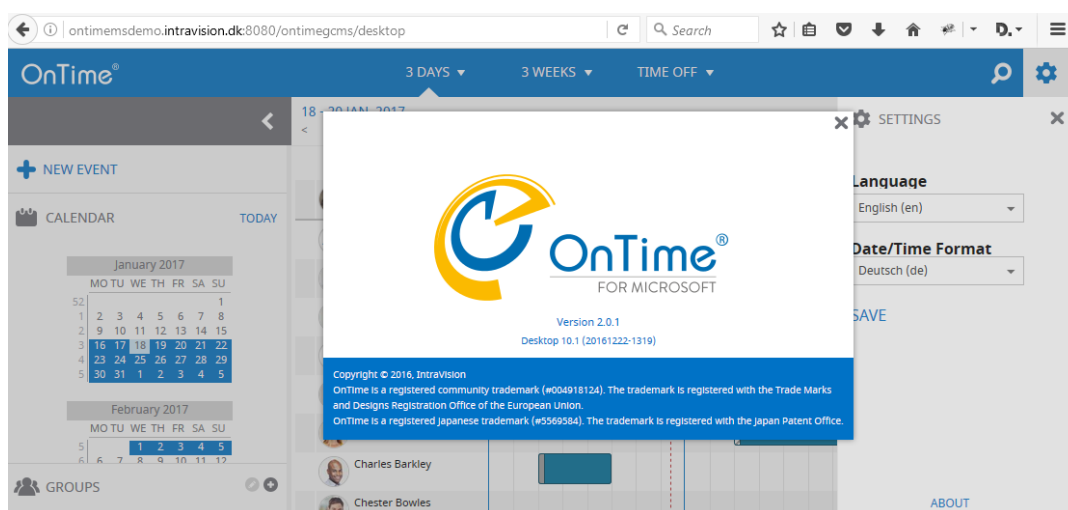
ontimemsdemo.intravision.dk:8080/ontimegcms/desktop

Search

OnTime®

3 DAYS ▾   3 WEEKS ▾   TIME OFF ▾

18 - 20 JAN 2017

NEW EVENT

CALENDAR   TODAY

January 2017

| | MO | TU | WE | TH | FR | SA | SU |
|---|---|---|---|---|---|---|---|
| 52 | | | | | | | 1 |
| 1 | 2 | 3 | 4 | 5 | 6 | 7 | 8 |
| 2 | 9 | 10 | 11 | 12 | 13 | 14 | 15 |
| 3 | 16 | 17 | 18 | 19 | 20 | 21 | 22 |
| 4 | 23 | 24 | 25 | 26 | 27 | 28 | 29 |
| 5 | 30 | 31 | 1 | 2 | 3 | 4 | 5 |

February 2017

| | MO | TU | WE | TH | FR | SA | SU |
|---|---|---|---|---|---|---|---|
| 5 | | | 1 | 2 | 3 | 4 | 5 |
| 6 | 6 | 7 | 8 | 9 | 10 | 11 | 12 |

GROUPS

Charles Barkley

Chester Bowles

OnTime®
FOR MICROSOFT

Version 2.0.1
Desktop 10.1 (20161222-1319)

Copyright © 2016, IntraVision
OnTime is a registered community trademark (#004918124). The trademark is registered with the Trade Marks and Designs Registration Office of the European Union.
OnTime is a registered Japanese trademark (#5569584). The trademark is registered with the Japan Patent Office.

SETTINGS

Language
English (en)

Date/Time Format
Deutsch (de)

SAVE

ABOUT